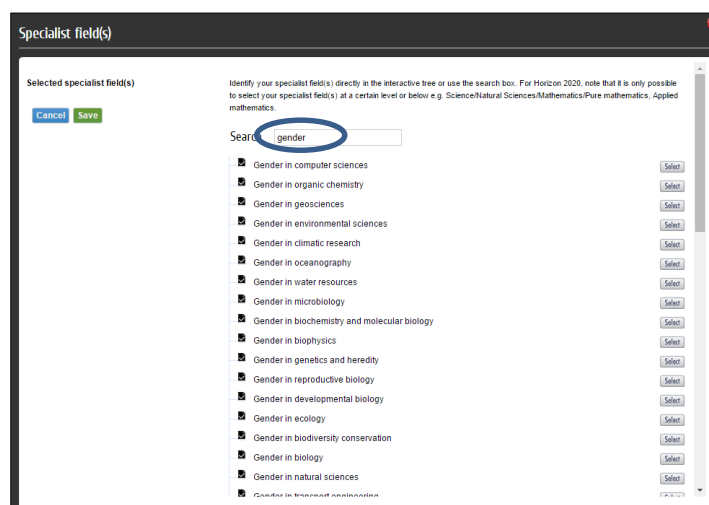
Specialist field(s)

Selected specialist field(s)

Cancel Save

Identify your specialist field(s) directly in the interactive tree or use the search box. For Horizon 2020, note that it is only possible to select your specialist field(s) at a certain level or below e.g. Science/Natural Sciences/Mathematics/Pure mathematics, Applied mathematics.

Searc gender

Gender in computer sciences Select
Gender in organic chemistry Select
Gender in geosciences Select
Gender in environmental sciences Select
Gender in climatic research Select
Gender in oceanography Select
Gender in water resources Select
Gender in microbiology Select
Gender in biochemistry and molecular biology Select
Gender in biophysics Select
Gender in genetics and heredity Select
Gender in reproductive biology Select
Gender in developmental biology Select
Gender in ecology Select
Gender in biodiversity conservation Select
Gender in biology Select
Gender in natural sciences Select
Gender in transport engineering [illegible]